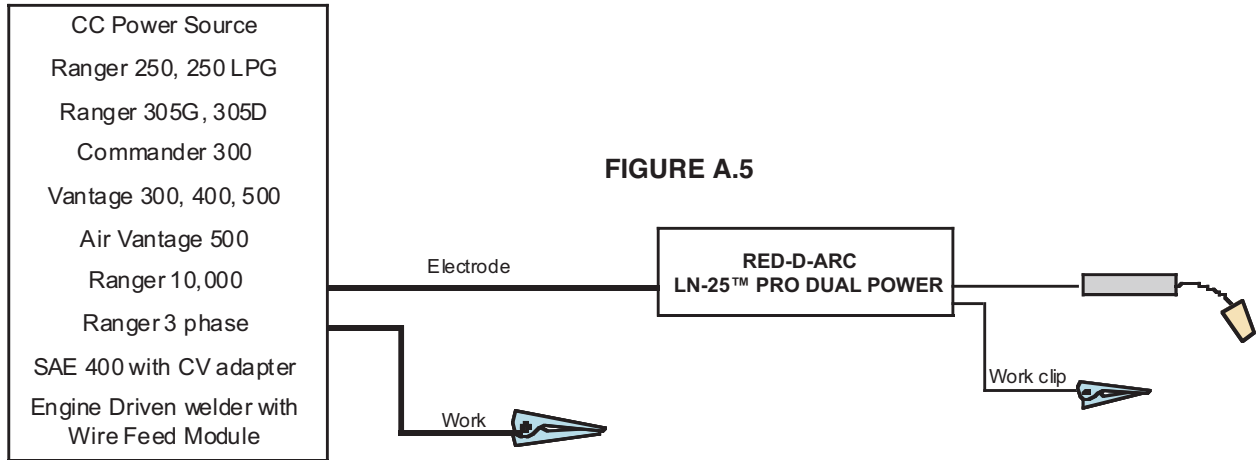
CC Power Source
Ranger 250, 250 LPG
Ranger 305G, 305D
Commander 300
Vantage 300, 400, 500
Air Vantage 500
Ranger 10,000
Ranger 3 phase
SAE 400 with CV adapter
Engine Driven welder with Wire Feed Module

FIGURE A.5

Electrode

RED-D-ARC
LN-25™ PRO DUAL POWER

Work clip

Work